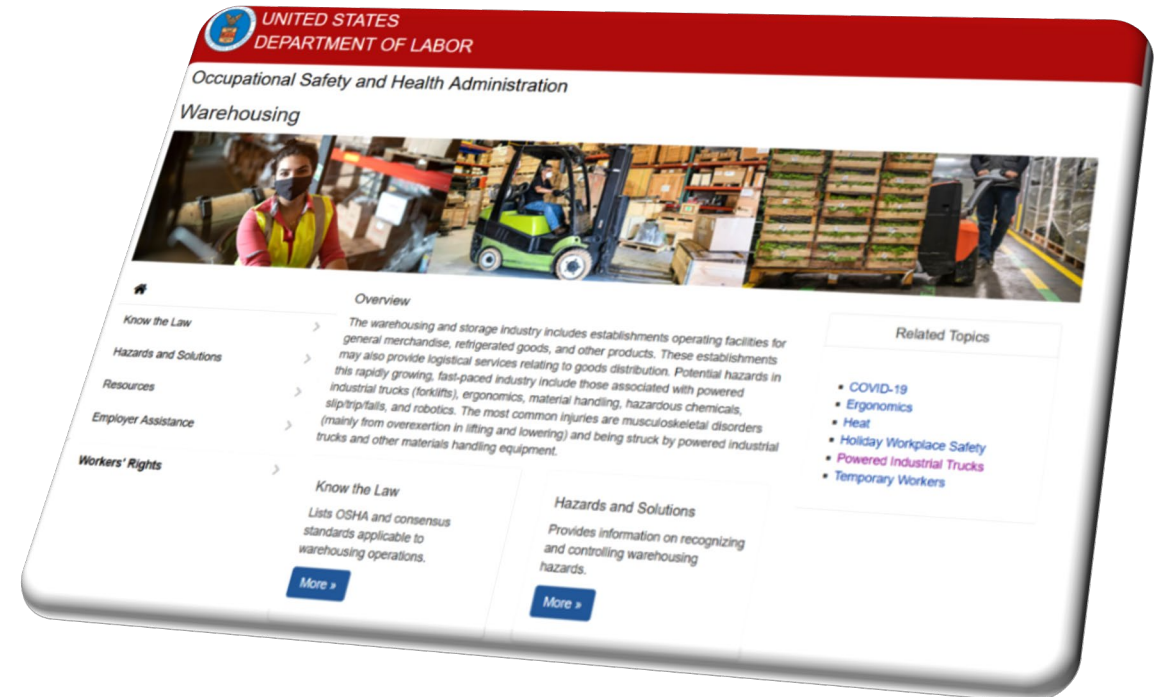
UNITED STATES
DEPARTMENT OF LABOR

Occupational Safety and Health Administration

Warehousing

Know the Law

Hazards and Solutions

Resources

Employer Assistance

Workers' Rights

Overview

The warehousing and storage industry includes establishments operating facilities for general merchandise, refrigerated goods, and other products. These establishments may also provide logistical services relating to goods distribution. Potential hazards in this rapidly growing, fast-paced industry include those associated with powered industrial trucks (forklifts), ergonomics, material handling, hazardous chemicals, slip/trip/falls, and robotics. The most common injuries are musculoskeletal disorders (mainly from overexertion in lifting and lowering) and being struck by powered industrial trucks and other materials handling equipment.

Related Topics

- COVID-19
- Ergonomics
- Heat
- Holiday Workplace Safety
- Powered Industrial Trucks
- Temporary Workers

Know the Law

Lists OSHA and consensus standards applicable to warehousing operations.

More »

Hazards and Solutions

Provides information on recognizing and controlling warehousing hazards.

More »